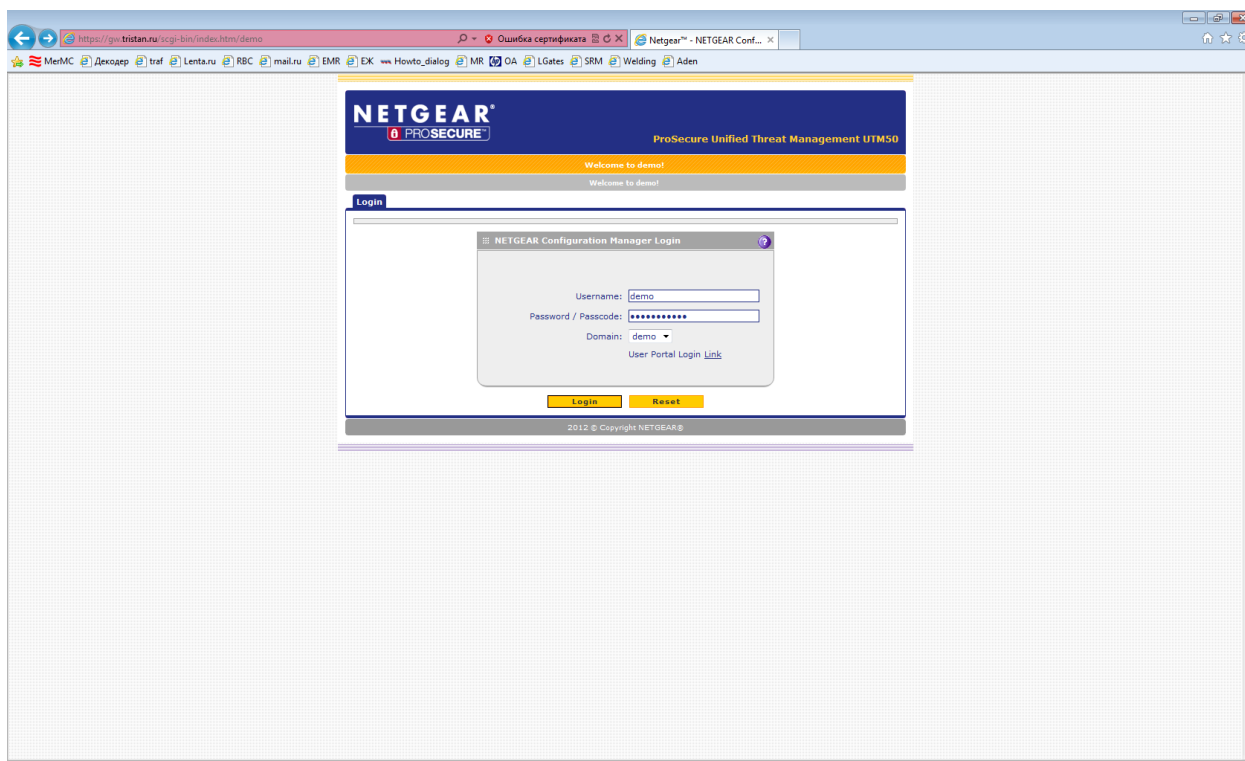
https://gw.tristan.ru/scgi-bin/index.htm/demo

Ошибка сертификата

Netgear™ - NETGEAR Conf...

MerMC Декодер traf Lenta.ru RBC mail.ru EMR ЕЖ Howto_dialog MR OA LGates SRM Welding Aden

NETGEAR®
PROSECURE™

ProSecure Unified Threat Management UTM50

Welcome to demo!

Welcome to demo!

Login

NETGEAR Configuration Manager Login

Username: demo

Password / Passcode: ●●●●●●●●●●●

Domain: demo

User Portal Login Link

Login

Reset

2012 © Copyright NETGEAR®